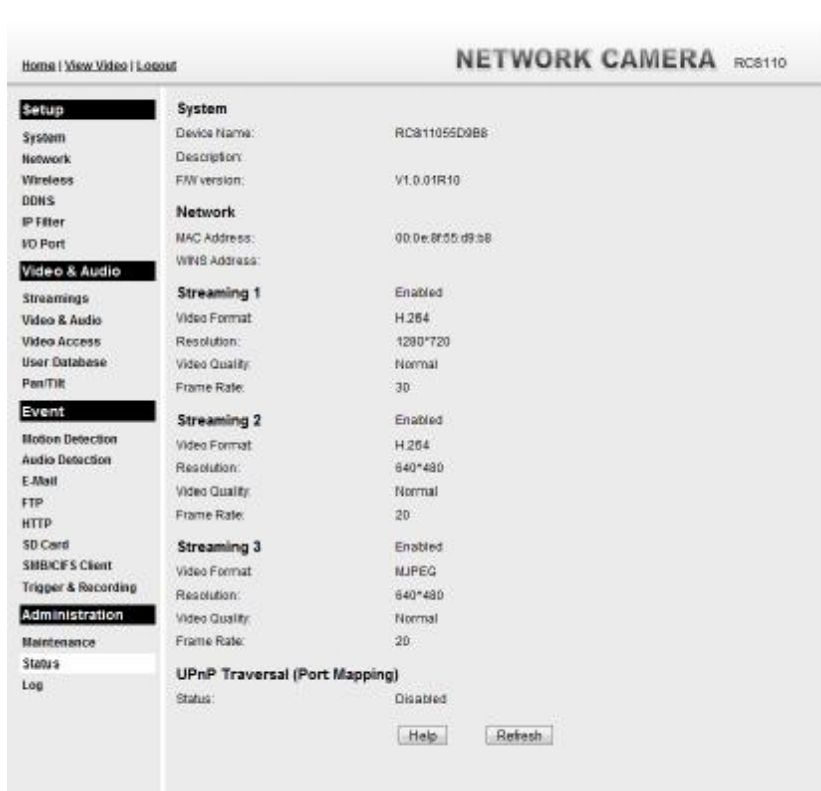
Home | View Video | Logout

NETWORK CAMERA RC8110

Setup
System
Network
Wireless
DDNS
IP Filter
I/O Port

Video & Audio
Streamings
Video & Audio
Video Access
User Database
Pan/Tilt

Event
Motion Detection
Audio Detection
E-Mail
FTP
HTTP
SD Card
SMB/CIFS Client
Trigger & Recording

Administration
Maintenance
Status
Log

System

| | |
|---|---|
| Device Name: | RC811055D9B8 |
| Description: | |
| F/W version: | V1.0.01R10 |

Network

| | |
|---|---|
| MAC Address: | 00:0e:8f:55:d9:b8 |
| WINS Address: | |

| | |
|---|---|
| Streaming 1 | Enabled |
| Video Format: | H.264 |
| Resolution: | 1280*720 |
| Video Quality: | Normal |
| Frame Rate: | 30 |
| Streaming 2 | Enabled |
| Video Format: | H.264 |
| Resolution: | 640*480 |
| Video Quality: | Normal |
| Frame Rate: | 20 |
| Streaming 3 | Enabled |
| Video Format: | MJPEG |
| Resolution: | 640*480 |
| Video Quality: | Normal |
| Frame Rate: | 20 |

UPnP Traversal (Port Mapping)

| | |
|---|---|
| Status: | Disabled |

Help Refresh